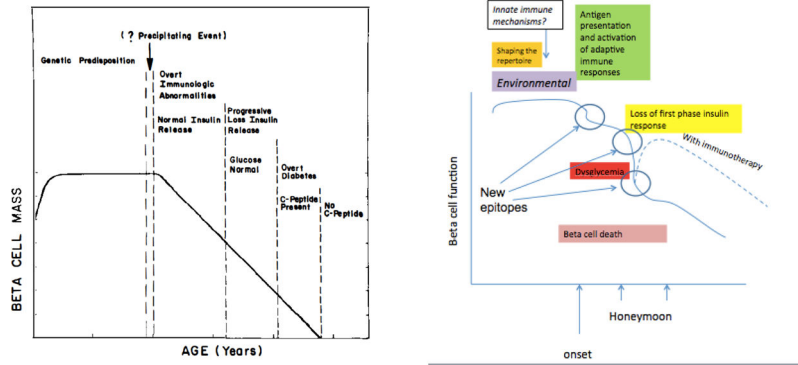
( ? Precipitating Event)

Genetic Predisposition

Overt Immunologic Abnormalities

Normal Insulin Release

Progressive Loss Insulin Release

Glucose Normal

Overt Diabetes

C-Peptide Present

No C-Peptide

BETA CELL MASS

AGE (Years)

Innate immune mechanisms?

Antigen presentation and activation of adaptive immune responses

Shaping the repertoire

Environmental

Loss of first phase insulin response

With immunotherapy

Dysglycemia

New epitopes

Beta cell function

Beta cell death

Honeymoon

onset